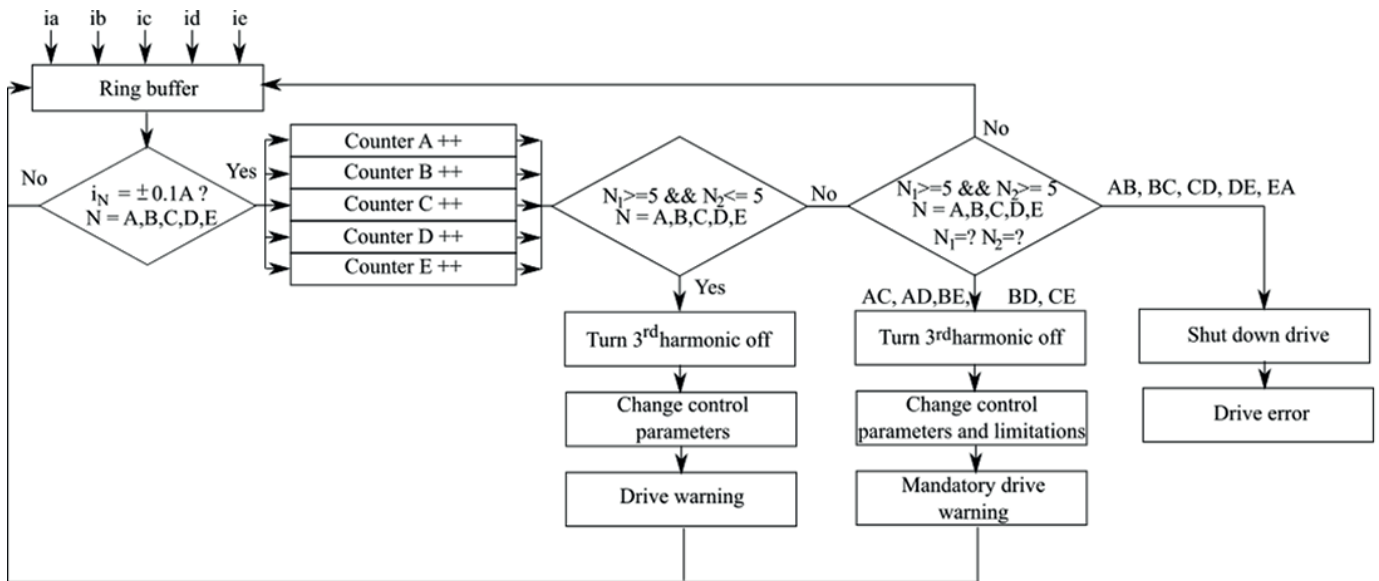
ia ib ic id ie

Ring buffer

No

$i_N = \pm 0.1A$ ?
N = A,B,C,D,E

Yes

Counter A ++
Counter B ++
Counter C ++
Counter D ++
Counter E ++

$N_1>=5$ && $N_2<= 5$
N = A,B,C,D,E

No

Yes

No

$N_1>=5$ && $N_2>= 5$
N = A,B,C,D,E
$N_1$=? $N_2$=?

AB, BC, CD, DE, EA

AC, AD,BE, BD, CE

Turn $3^{rd}$harmonic off

Change control parameters

Drive warning

Turn $3^{rd}$harmonic off

Change control parameters and limitations

Mandatory drive warning

Shut down drive

Drive error